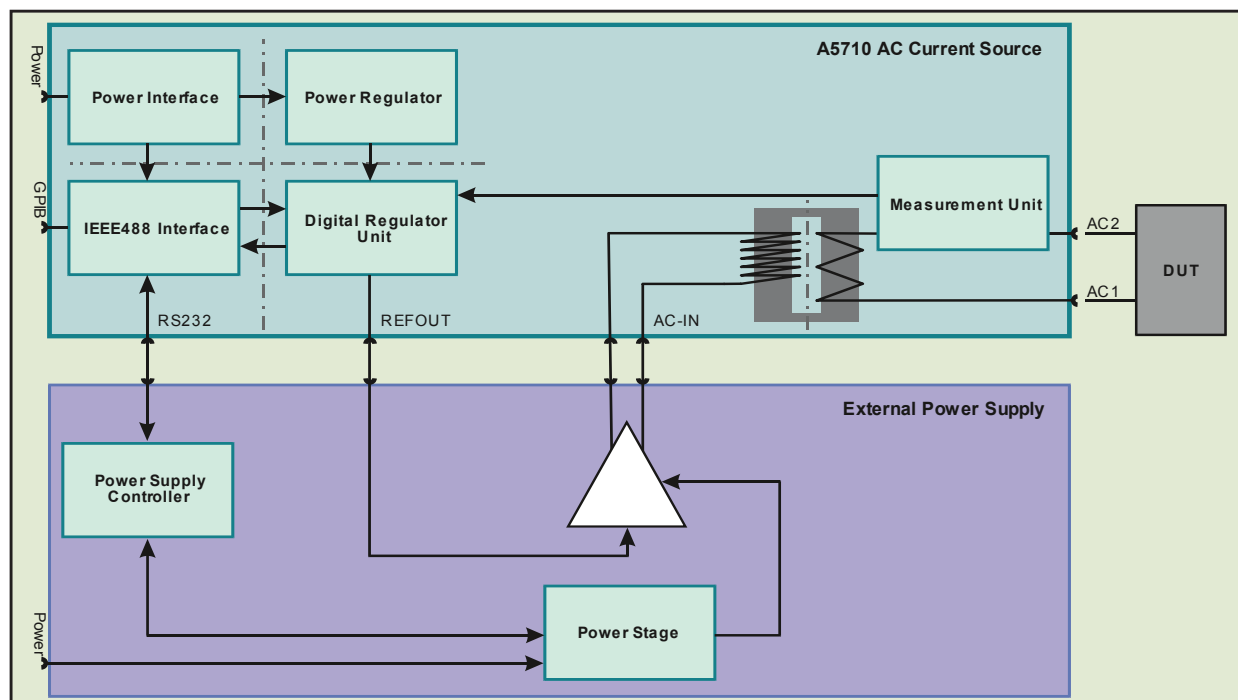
A5710 AC Current Source

Power

Power Interface

Power Regulator

GPIB

IEEE488 Interface

Digital Regulator Unit

Measurement Unit

AC2

DUT

AC1

RS232

REFOUT

AC-IN

External Power Supply

Power Supply Controller

Power Stage

Power